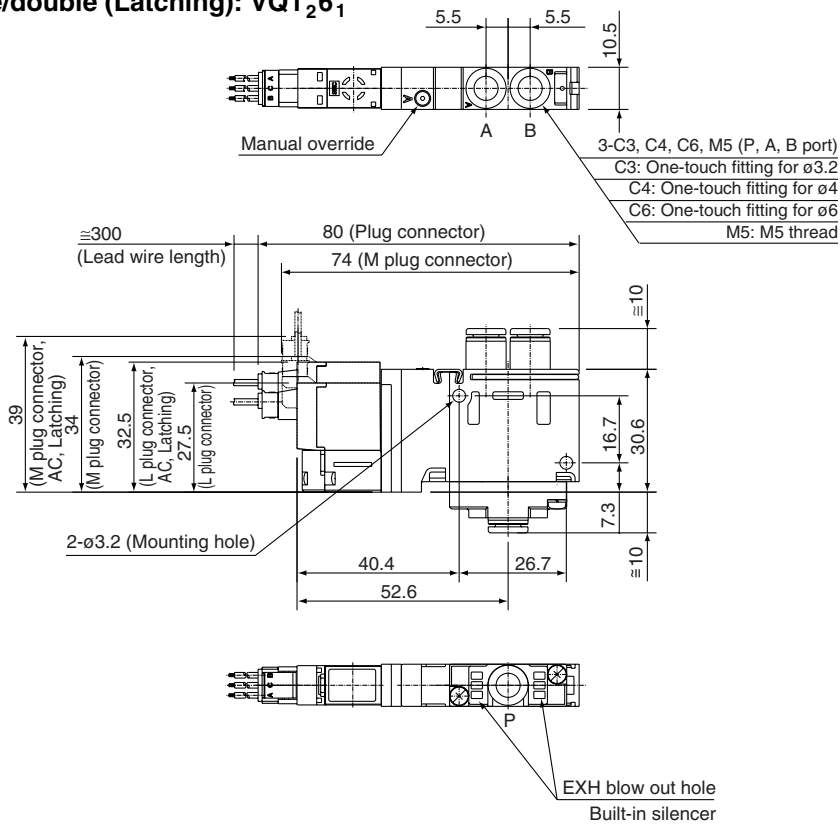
e/double (Latching): VQ1$_2$6$_1$

5.5
5.5
10.5

Manual override
A
B

3-C3, C4, C6, M5 (P, A, B port)
C3: One-touch fitting for ø3.2
C4: One-touch fitting for ø4
C6: One-touch fitting for ø6
M5: M5 thread

≅300
(Lead wire length)
80 (Plug connector)
74 (M plug connector)

≅10

39
(M plug connector, AC, Latching)
34
(M plug connector)
32.5
(L plug connector, AC, Latching)
27.5
(L plug connector)

16.7
30.6
7.3
≅10

2-ø3.2 (Mounting hole)

40.4
26.7
52.6

P

EXH blow out hole
Built-in silencer